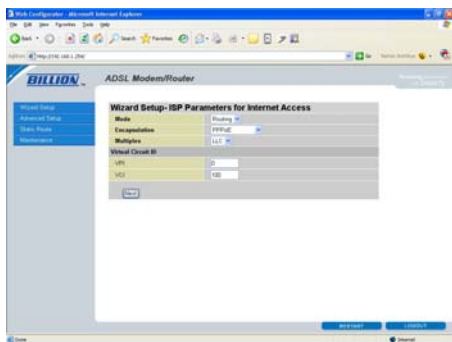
Web Configurator - Microsoft Internet Explorer

File Edit View Favorites Tools Help

Back Search Favorites

Address http://192.168.1.254/

Go

BILLION

ADSL Modem/Router

Wizard Setup
Advanced Setup
Static Route
Maintenance

Wizard Setup- ISP Parameters for Internet Access

| Mode | Routing |
|---|---|
| Encapsulation | PPPoE |
| Multiplex | LLC |
| Virtual Circuit ID | |
| VPI | 0 |
| VCI | 100 |

Next

RESTART

LOGOUT

Done

Internet